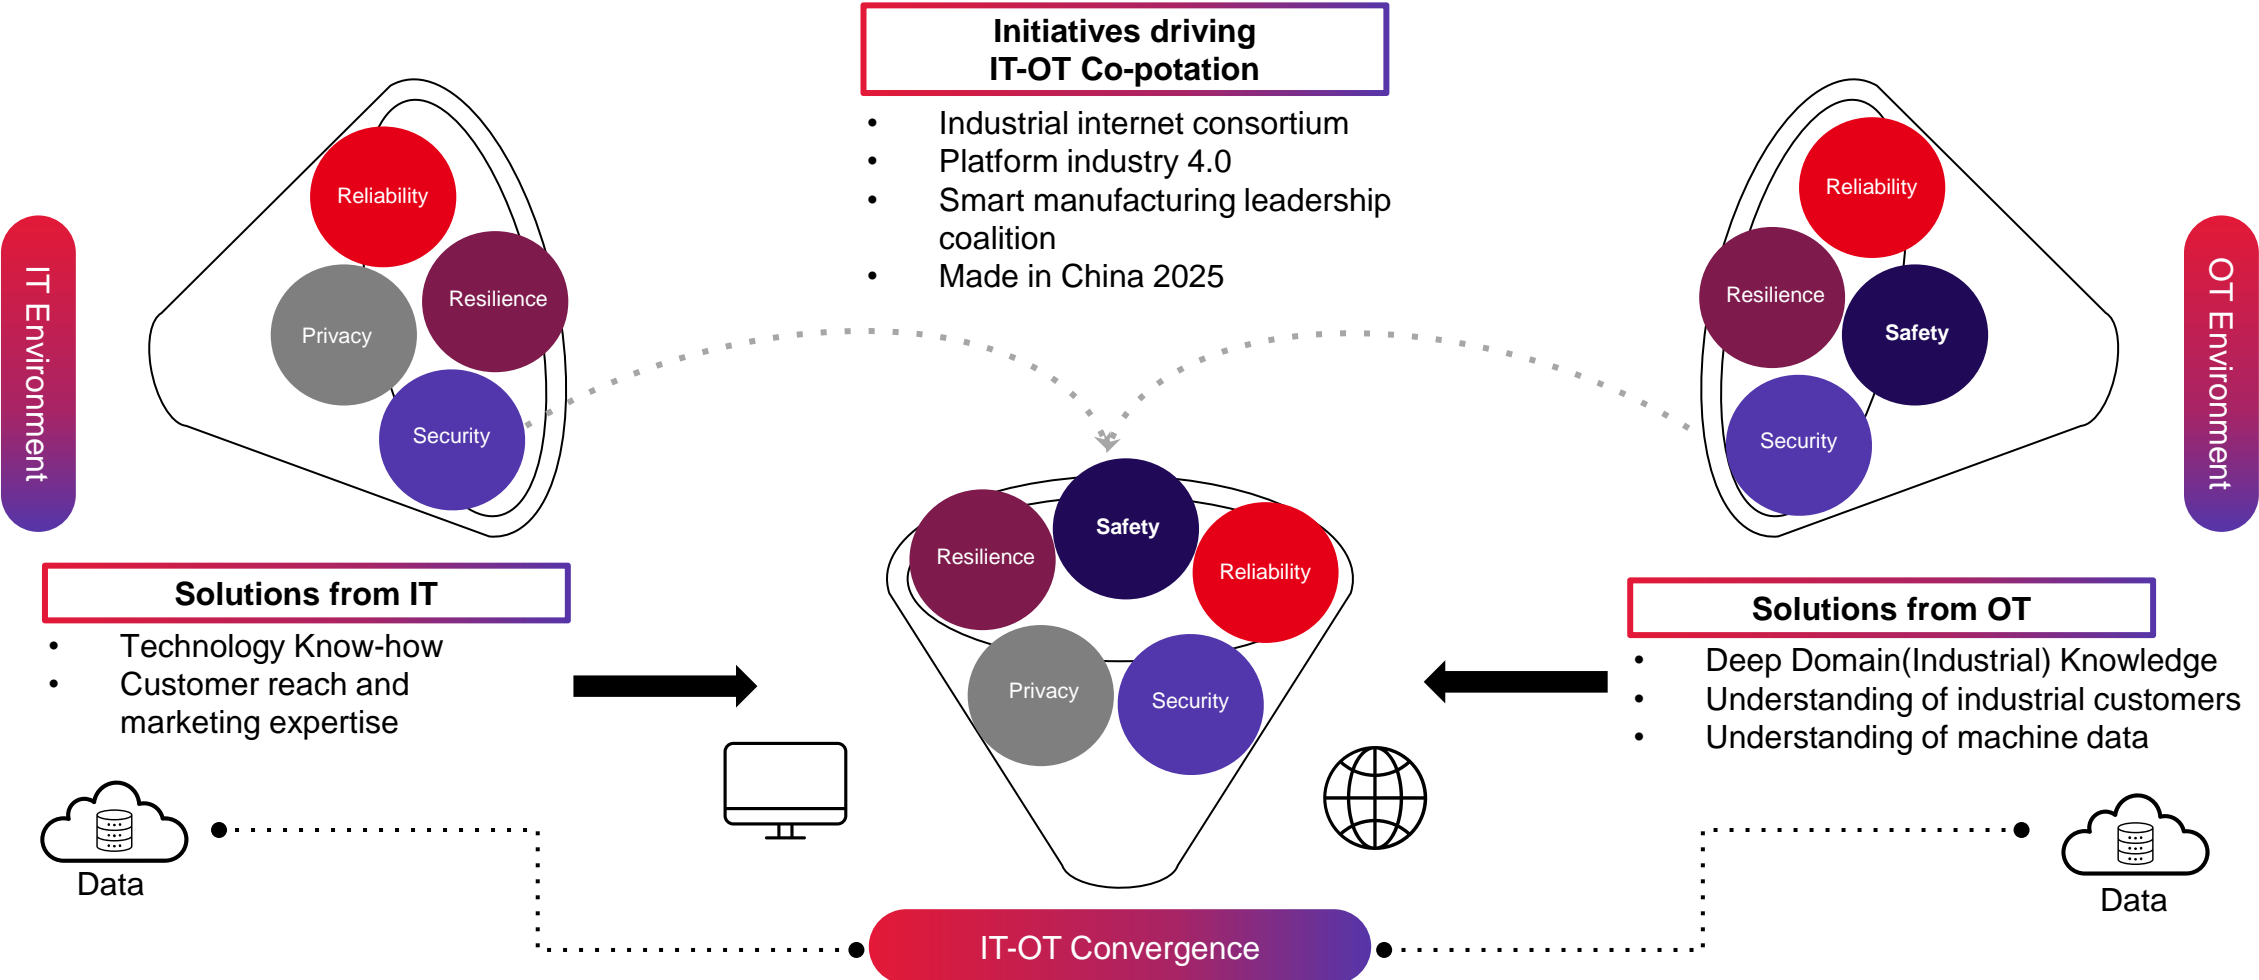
Initiatives driving
IT-OT Co-potation

- Industrial internet consortium
- Platform industry 4.0
- Smart manufacturing leadership coalition
- Made in China 2025

IT Environment

Reliability
Resilience
Privacy
Security

OT Environment

Reliability
Resilience
Safety
Security

Safety
Resilience
Reliability
Privacy
Security

Solutions from IT
- Technology Know-how
- Customer reach and marketing expertise

Solutions from OT
- Deep Domain(Industrial) Knowledge
- Understanding of industrial customers
- Understanding of machine data

Data

Data

IT-OT Convergence